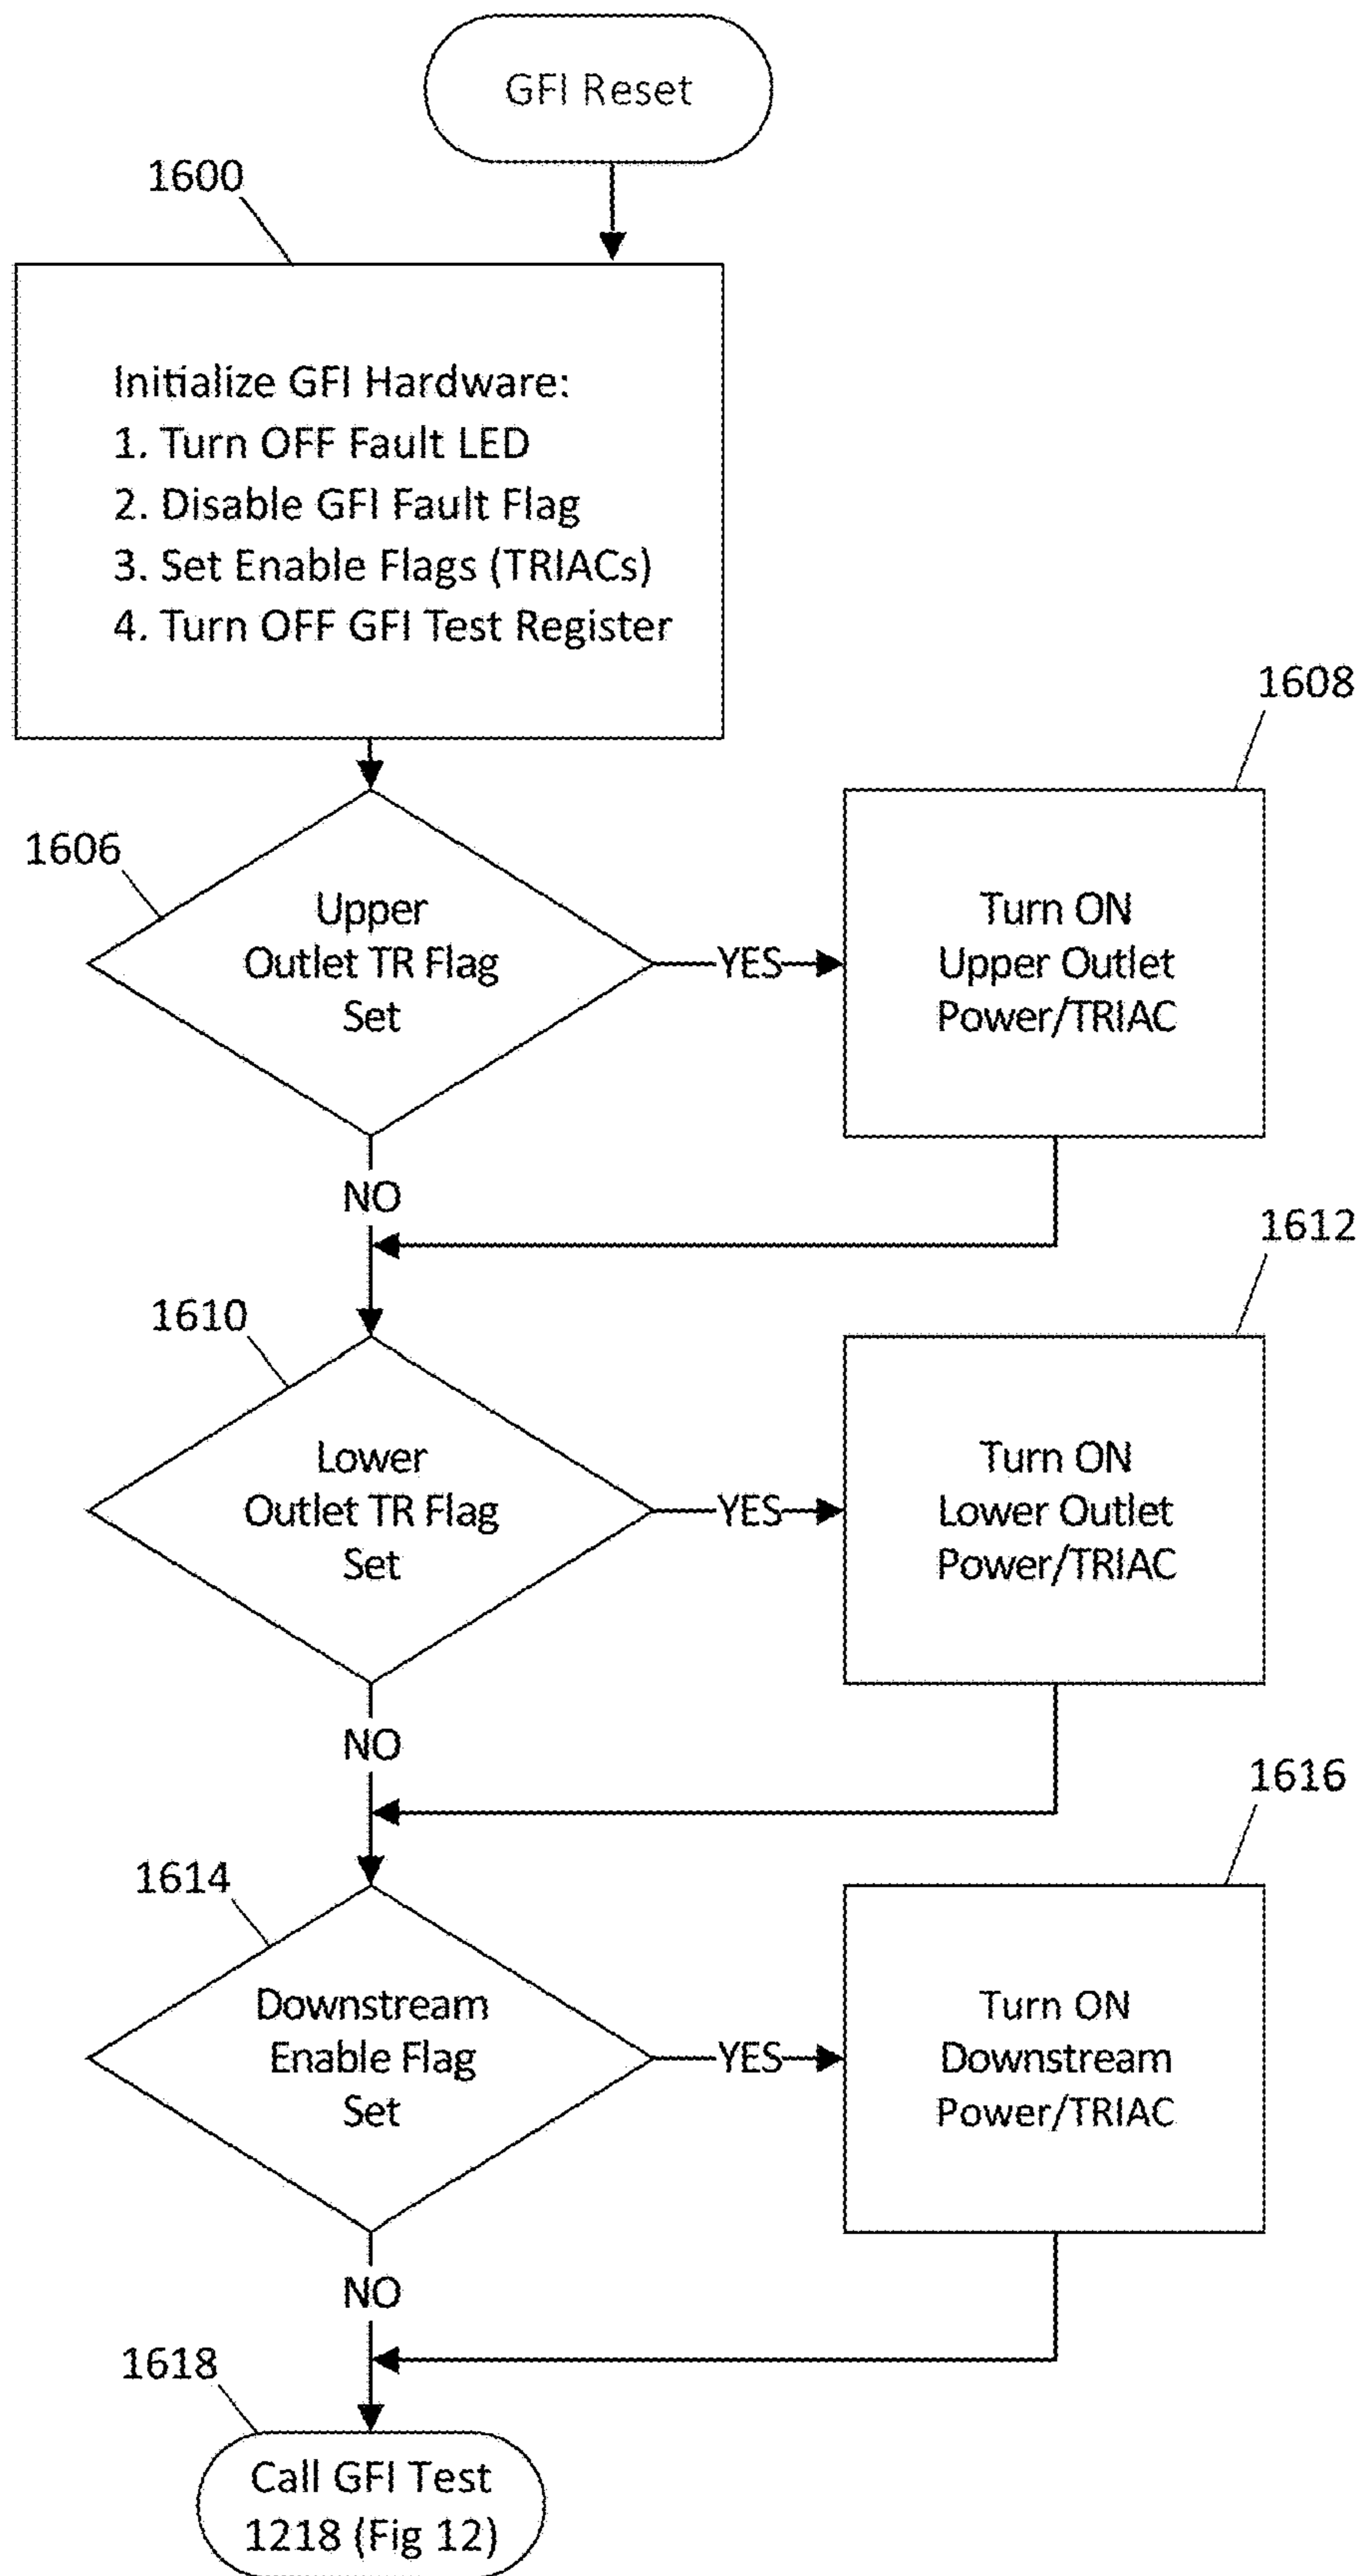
GFI Reset

1600

Initialize GFI Hardware:
1. Turn OFF Fault LED
2. Disable GFI Fault Flag
3. Set Enable Flags (TRIACs)
4. Turn OFF GFI Test Register

1608

1606

Upper Outlet TR Flag Set

YES

Turn ON Upper Outlet Power/TRIAC

NO

1612

1610

Lower Outlet TR Flag Set

YES

Turn ON Lower Outlet Power/TRIAC

NO

1616

1614

Downstream Enable Flag Set

YES

Turn ON Downstream Power/TRIAC

NO

1618

Call GFI Test 1218 (Fig 12)